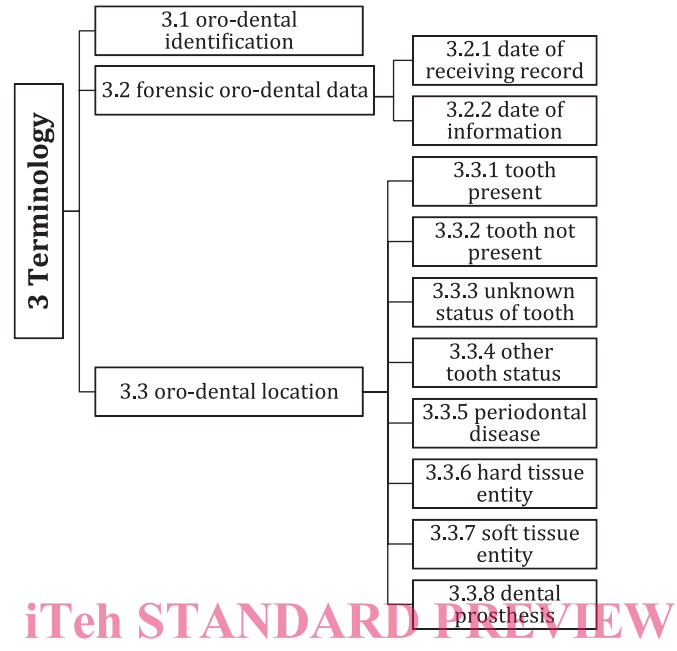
3 Terminology

3.1 oro-dental identification

3.2 forensic oro-dental data

3.2.1 date of receiving record

3.2.2 date of information

3.3 oro-dental location

3.3.1 tooth present

3.3.2 tooth not present

3.3.3 unknown status of tooth

3.3.4 other tooth status

3.3.5 periodontal disease

3.3.6 hard tissue entity

3.3.7 soft tissue entity

3.3.8 dental prosthesis

iTeh STANDARD PREVIEW